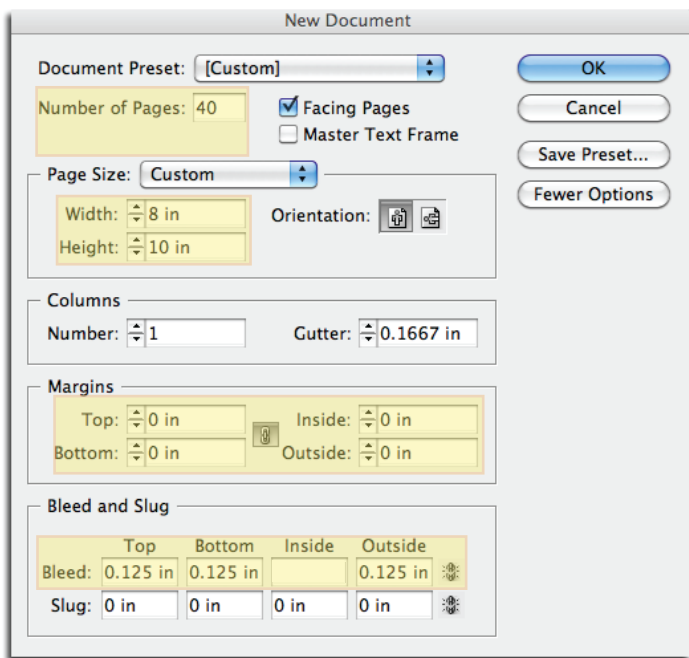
New Document

Document Preset: [Custom]

Number of Pages: 40

Facing Pages
Master Text Frame

OK
Cancel
Save Preset...
Fewer Options

Page Size: Custom

Width: 8 in
Height: 10 in

Orientation:

Columns

Number: 1
Gutter: 0.1667 in

Margins

Top: 0 in
Bottom: 0 in
Inside: 0 in
Outside: 0 in

Bleed and Slug

| | Top | Bottom | Inside | Outside |
|---|---|---|---|---|
| Bleed: | 0.125 in | 0.125 in | | 0.125 in |
| Slug: | 0 in | 0 in | 0 in | 0 in |